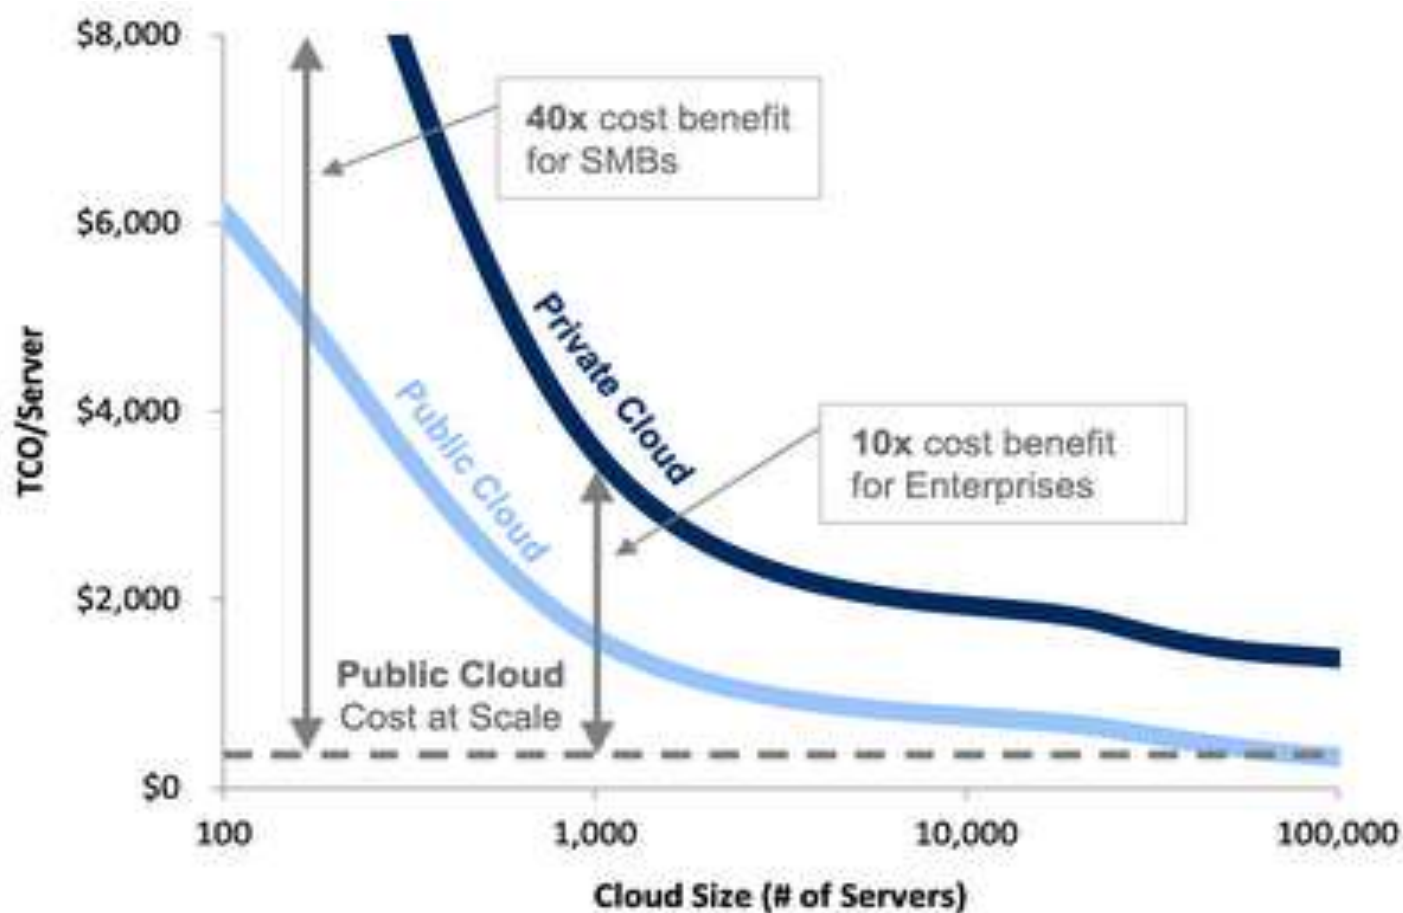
$8,000
$6,000
$4,000
$2,000
$0

TCO/Server

40x cost benefit for SMBs

Private Cloud

Public Cloud

10x cost benefit for Enterprises

Public Cloud
Cost at Scale

100
1,000
10,000
100,000

Cloud Size (# of Servers)